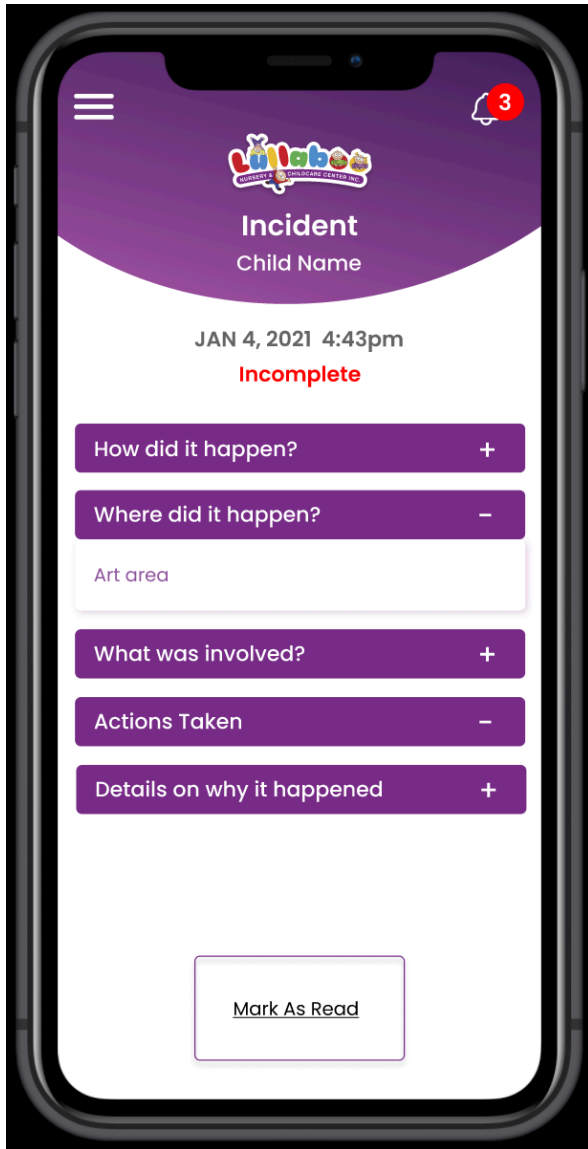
3

Lullaboo
NURSERY & CHILDCARE CENTER INC.

Incident
Child Name

JAN 4, 2021 4:43pm
Incomplete

How did it happen? +

Where did it happen? −

Art area

What was involved? +

Actions Taken −

Details on why it happened +

Mark As Read